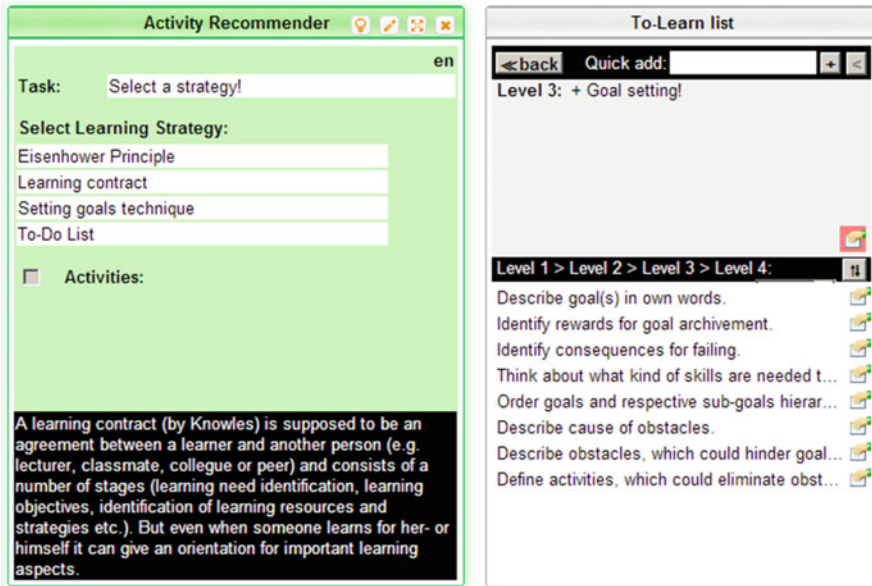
Activity Recommender

en

Task: Select a strategy!

Select Learning Strategy:

Eisenhower Principle

Learning contract

Setting goals technique

To-Do List

Activities:

A learning contract (by Knowles) is supposed to be an agreement between a learner and another person (e.g. lecturer, classmate, collegue or peer) and consists of a number of stages (learning need identification, learning objectives, identification of learning resources and strategies etc.). But even when someone learns for her- or himself it can give an orientation for important learning aspects.

To-Learn list

≪back Quick add: + <

Level 3: + Goal setting!

Level 1 > Level 2 > Level 3 > Level 4:

Describe goal(s) in own words.

Identify rewards for goal archivement.

Identify consequences for failing.

Think about what kind of skills are needed t...

Order goals and respective sub-goals hierar...

Describe cause of obstacles.

Describe obstacles, which could hinder goal...

Define activities, which could eliminate obst...